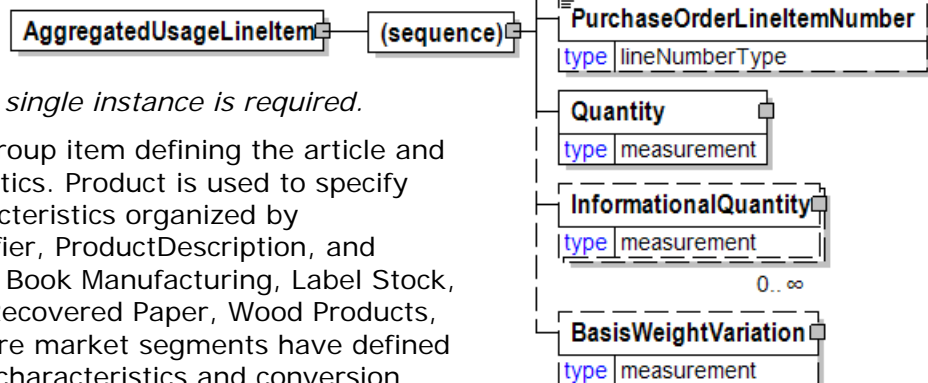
AggregatedUsageLineItem

(sequence)

PurchaseOrderLineItemNumber

type lineNumberType

Quantity

type measurement

InformationalQuantity

type measurement

0..∞

BasisWeightVariation

type measurement

single instance is required.

roup item defining the article and tics. Product is used to specify cteristics organized by fier, ProductDescription, and Book Manufacturing, Label Stock, ecovered Paper, Wood Products, re market segments have defined characteristics and conversion